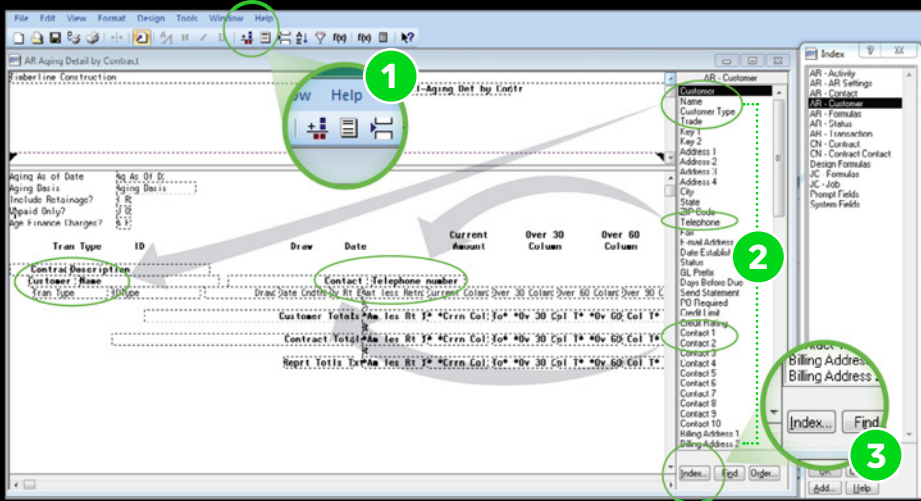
File Edit View Format Design Tools Window Help

AR Aging Detail by Contract

Timberline Construction

ow Help

-Aging Dat by Contr

1

Aging As of Date Ag As Of D
Aging Basis Aging Basis
Include Retainage? R
Unpaid Only? U
Age Finance Charges? A

Tran Type ID Draw Date Current Amount Over 30 Column Over 60 Column

Contra Description
Customer Name
Contact Telephone number
Tran Type ID Type Draw Date Contr Ar Rt Amt less Retr Current Colum Over 30 Colum Over 60 Colum Over 90 C

Customer Total Am les Rt T* *Crrn Col:Yo* *Ov 30 Cpl T* *Ov 60 Col T*

Contract Total Am les Rt T* *Crrn Col:Yo* *Ov 30 Col T* *Ov 60 Col T*

Report Totls Tx Am les Rt T* *Crrn Col:Yo* *Ov 30 Col T* *Ov 60 Col T*

AR - Customer
Customer
Name
Customer Type
Trade
Key 1
Key 2
Address 1
Address 2
Address 3
Address 4
City
State
ZIP Code
Telephone
Fax
E-mail Address
Date Establish
Status
GL Prefix
Days Before Due
Send Statement
PO Required
Credit Limit
Credit Rating
Contact 1
Contact 2
Contact 3
Contact 4
Contact 5
Contact 6
Contact 7
Contact 8
Contact 9
Contact 10
Billing Address 1
Billing Address 2

2

Index... Find Order...

Index
AR - Activity
AR - AR Settings
AR - Contact
AR - Customer
AR - Formulas
AR - Status
AR - Transaction
CN - Contract
CN - Contract Contact
Design Formulas
JC - Formulas
JC - Job
Prompt Fields
System Fields

Billing Address
Billing Address 2

Index... Find

3

OK
Add... Help